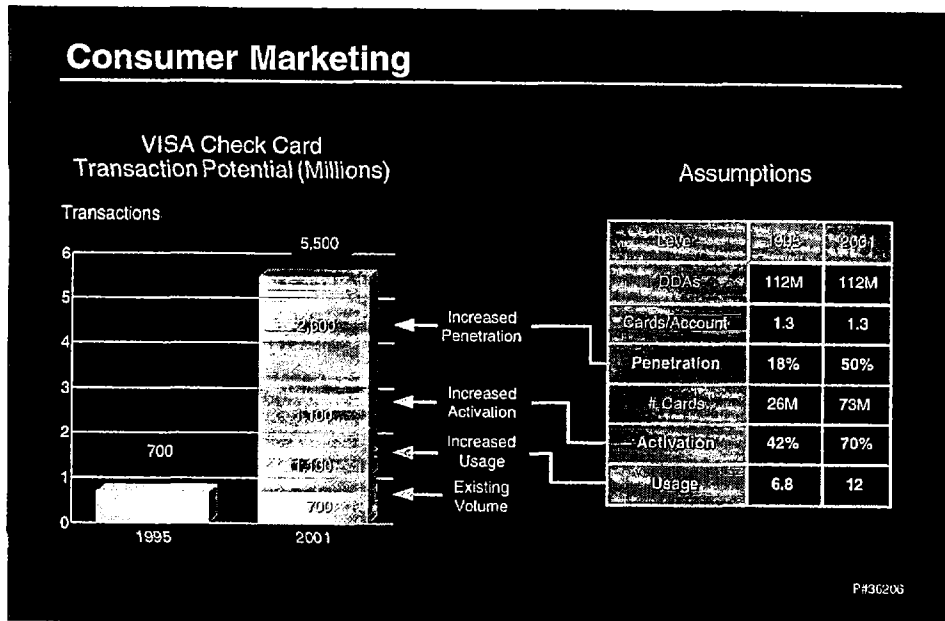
Consumer Marketing

VISA Check Card
Transaction Potential (Millions)

Transactions

6
5
4
3
2
1
0

5,500

2,600

1,100

1,100

700

700

1995

2001

Increased Penetration

Increased Activation

Increased Usage

Existing Volume

Assumptions

| Level | 1995 | 2001 |
|---|---|---|
| DDAs | 112M | 112M |
| Cards/Account | 1.3 | 1.3 |
| Penetration | 18% | 50% |
| # Cards | 26M | 73M |
| Activation | 42% | 70% |
| Usage | 6.8 | 12 |

P#30206